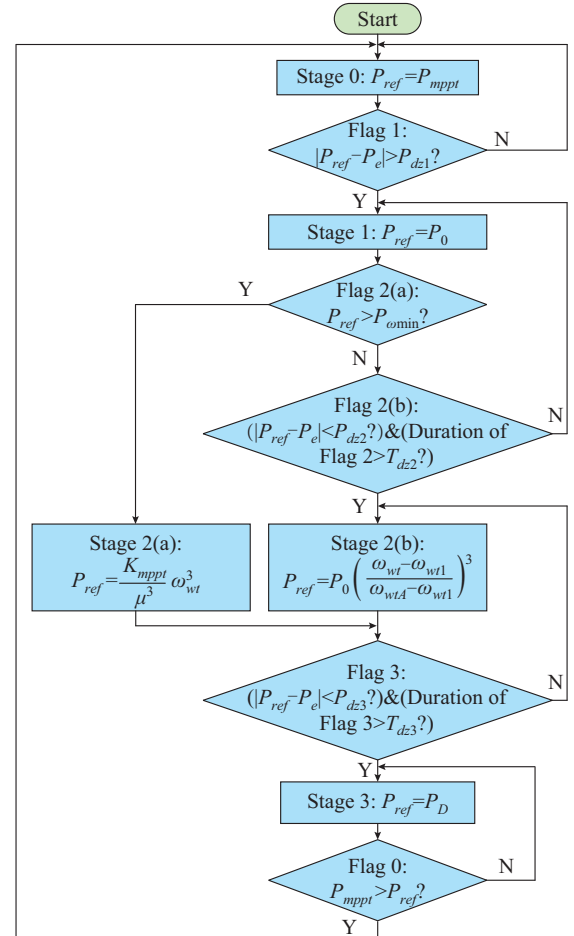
Start

Stage 0: $P_{ref}$=$P_{mppt}$

Flag 1:
$|P_{ref}-P_e|>P_{dz1}$?

N

Y

Stage 1: $P_{ref}$=$P_0$

Y

Flag 2(a):
$P_{ref}>P_{\omega\min}$?

N

Flag 2(b):
($|P_{ref}-P_e|<P_{dz2}$?)&(Duration of Flag 2>$T_{dz2}$?)

N

Y

Stage 2(a):
$P_{ref}=\frac{K_{mppt}}{\mu^3}\omega_{wt}^3$

Stage 2(b):
$P_{ref}=P_0\left(\frac{\omega_{wt}-\omega_{wt1}}{\omega_{wtA}-\omega_{wt1}}\right)^3$

Flag 3:
($|P_{ref}-P_e|<P_{dz3}$?)&(Duration of Flag 3>$T_{dz3}$?)

N

Y

Stage 3: $P_{ref}$=$P_D$

Flag 0:
$P_{mppt}>P_{ref}$?

N

Y